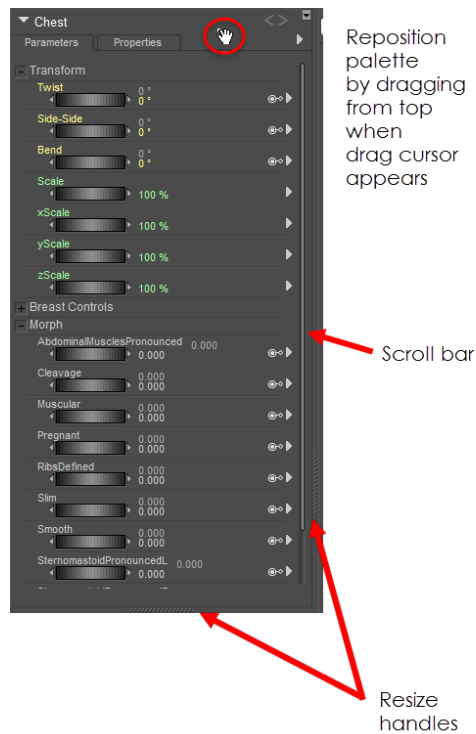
Chest

Parameters Properties

Transform

Twist 0 ° 0 °

Side-Side 0 ° 0 °

Bend 0 ° 0 °

Scale 100 %

xScale 100 %

yScale 100 %

zScale 100 %

Breast Controls

Morph

AbdominalMusclesPronounced 0.000 0.000

Cleavage 0.000 0.000

Muscular 0.000 0.000

Pregnant 0.000 0.000

RibsDefined 0.000 0.000

Slim 0.000 0.000

Smooth 0.000 0.000

SternomastoidPronouncedL 0.000 0.000

Reposition palette by dragging from top when drag cursor appears

Scroll bar

Resize handles